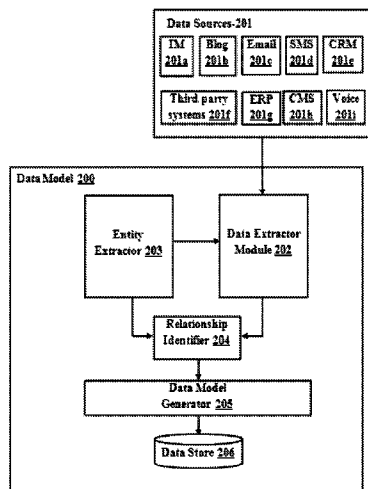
Data Sources-201

IM 201a

Blog 201b

Email 201c

SMS 201d

CRM 201e

Third party systems 201f

ERP 201g

CMS 201h

Voice 201i

Data Model 200

Entity Extractor 203

Data Extractor Module 202

Relationship Identifier 204

Data Model Generator 205

Data Store 206